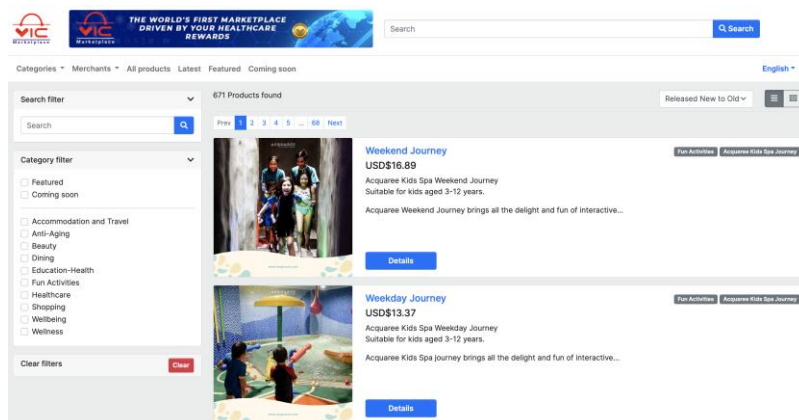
VIC Marketplace

VIC Marketplace THE WORLD'S FIRST MARKETPLACE DRIVEN BY YOUR HEALTHCARE REWARDS

Search

Search

Categories Merchants All products Latest Featured Coming soon

English

Search filter

Search

Category filter

Featured
Coming soon

Accommodation and Travel
Anti-Aging
Beauty
Dining
Education-Health
Fun Activities
Healthcare
Shopping
Wellbeing
Wellness

Clear filters

Clear

671 Products found

Released New to Old

Prev 1 2 3 4 5 ... 68 Next

Weekend Journey

USD$16.89

Acquaree Kids Spa Weekend Journey

Suitable for kids aged 3-12 years.

Acquaree Weekend Journey brings all the delight and fun of interactive...

Fun Activities Acquaree Kids Spa Journey

Details

Weekday Journey

USD$13.37

Acquaree Kids Spa Weekday Journey

Suitable for kids aged 3-12 years.

Acquaree Kids Spa journey brings all the delight and fun of interactive...

Fun Activities Acquaree Kids Spa Journey

Details